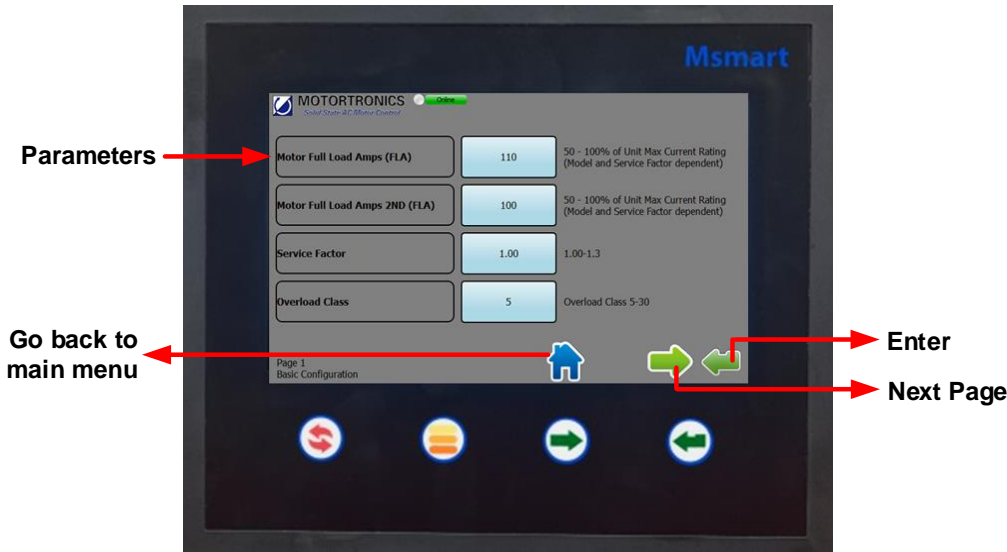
Msmart

MOTORTRONICS Online
Solid State AC Motor Control

Parameters

Motor Full Load Amps (FLA) | 110 | 50 - 100% of Unit Max Current Rating (Model and Service Factor dependent)

Motor Full Load Amps 2ND (FLA) | 100 | 50 - 100% of Unit Max Current Rating (Model and Service Factor dependent)

Service Factor | 1.00 | 1.00-1.3

Overload Class | 5 | Overload Class 5-30

Go back to main menu

Enter

Next Page

Page 1
Basic Configuration